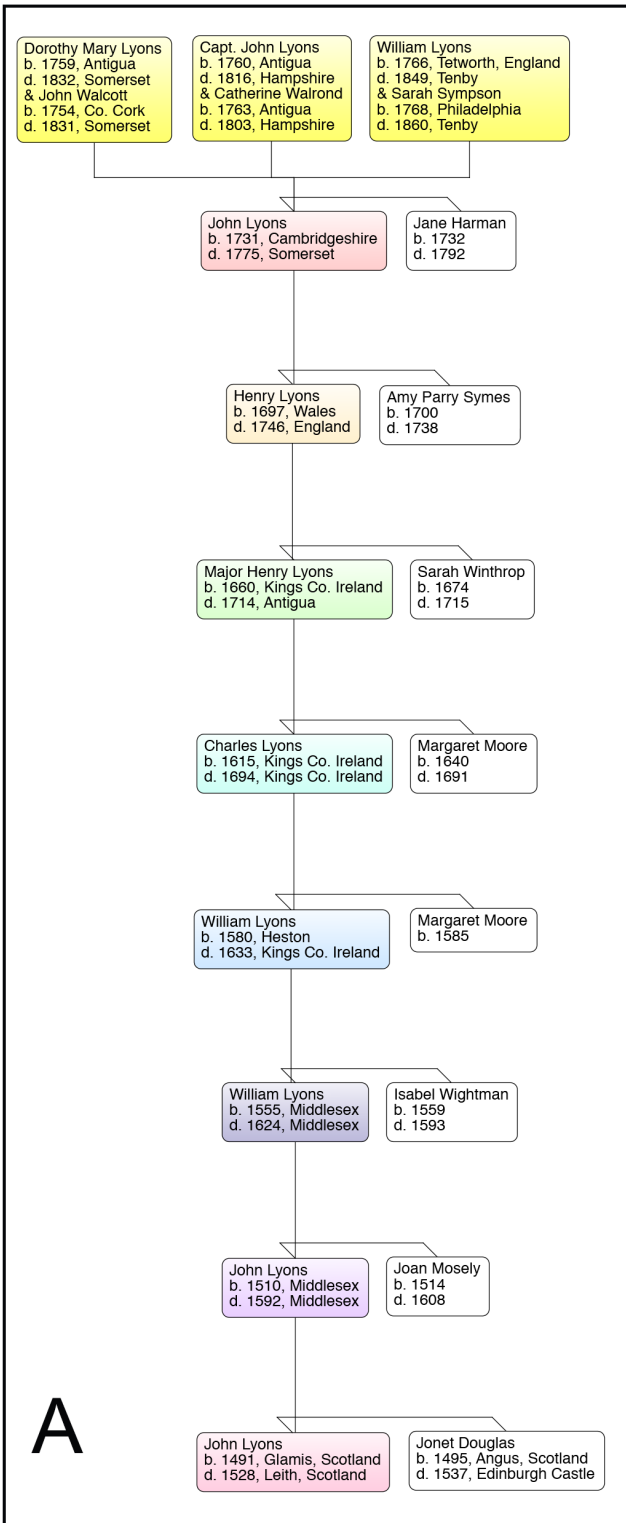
Dorothy Mary Lyons
b. 1759, Antigua
d. 1832, Somerset
& John Walcott
b. 1754, Co. Cork
d. 1831, Somerset

Capt. John Lyons
b. 1760, Antigua
d. 1816, Hampshire
& Catherine Walrond
b. 1763, Antigua
d. 1803, Hampshire

William Lyons
b. 1766, Tetworth, England
d. 1849, Tenby
& Sarah Sympson
b. 1768, Philadelphia
d. 1860, Tenby

John Lyons
b. 1731, Cambridgeshire
d. 1775, Somerset

Jane Harman
b. 1732
d. 1792

Henry Lyons
b. 1697, Wales
d. 1746, England

Amy Parry Symes
b. 1700
d. 1738

Major Henry Lyons
b. 1660, Kings Co. Ireland
d. 1714, Antigua

Sarah Winthrop
b. 1674
d. 1715

Charles Lyons
b. 1615, Kings Co. Ireland
d. 1694, Kings Co. Ireland

Margaret Moore
b. 1640
d. 1691

William Lyons
b. 1580, Heston
d. 1633, Kings Co. Ireland

Margaret Moore
b. 1585

William Lyons
b. 1555, Middlesex
d. 1624, Middlesex

Isabel Wightman
b. 1559
d. 1593

John Lyons
b. 1510, Middlesex
d. 1592, Middlesex

Joan Mosely
b. 1514
d. 1608

A

John Lyons
b. 1491, Glamis, Scotland
d. 1528, Leith, Scotland

Jonet Douglas
b. 1495, Angus, Scotland
d. 1537, Edinburgh Castle